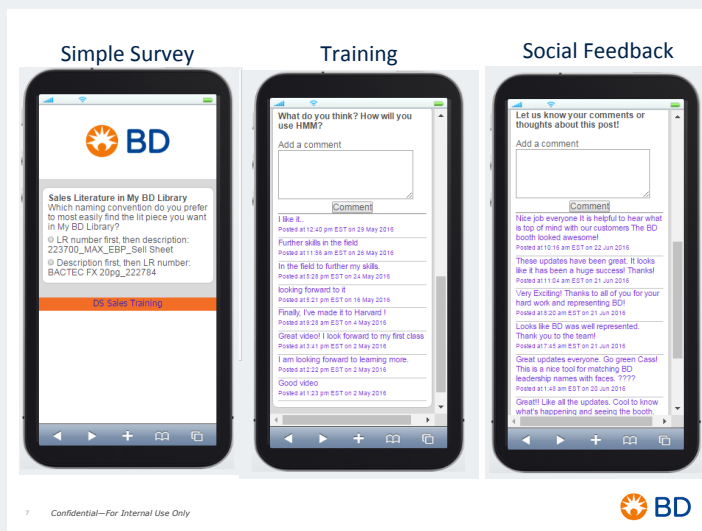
Simple Survey

BD

Sales Literature in My BD Library
Which naming convention do you prefer to most easily find the lit piece you want in My BD Library?
LR number first, then description: 223700_MAX_EBP_Sell Sheet
Description first, then LR number: BACTEC FX 20pg_222784

DS Sales Training

Training

What do you think? How will you use HMM?

Add a comment

Comment

I like it..
Posted at 12:40 pm EST on 29 May 2016

Further skills in the field
Posted at 11:56 am EST on 26 May 2016

In the field to further my skills.
Posted at 5:28 pm EST on 24 May 2016

looking forward to it
Posted at 6:21 pm EST on 16 May 2016

Finally, I've made it to Harvard !
Posted at 9:28 am EST on 4 May 2016

Great video! I look forward to my first class
Posted at 3:41 pm EST on 2 May 2016

I am looking forward to learning more.
Posted at 2:22 pm EST on 2 May 2016

Good video
Posted at 1:23 pm EST on 2 May 2016

Social Feedback

Let us know your comments or thoughts about this post!

Add a comment

Comment

Nice job everyone It is helpful to hear what is top of mind with our customers The BD booth looked awesome!
Posted at 10:16 am EST on 22 Jun 2016

These updates have been great. It looks like it has been a huge success! Thanks!
Posted at 11:04 am EST on 21 Jun 2016

Very Exciting! Thanks to all of you for your hard work and representing BD!
Posted at 8:20 am EST on 21 Jun 2016

Looks like BD was well represented. Thank you to the team!
Posted at 7:45 am EST on 21 Jun 2016

Great updates everyone. Go green Cass! This is a nice tool for matching BD leadership names with faces. ????
Posted at 1:48 am EST on 20 Jun 2016

Great!! Like all the updates. Cool to know what's happening and seeing the booth.

7 Confidential—For Internal Use Only

BD